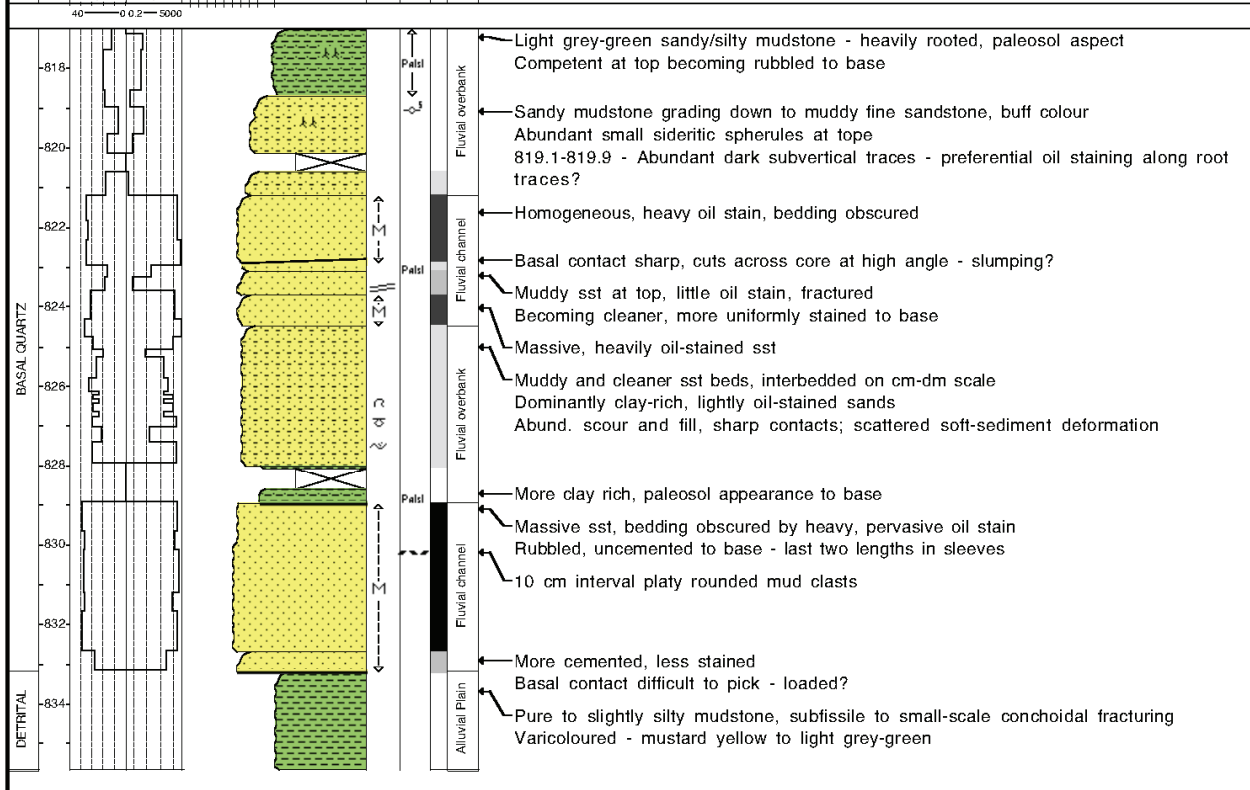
40 0 0.2 5000

BASAL QUARTZ

DETRITAL

-818-
-820-
-822-
-824-
-826-
-828-
-830-
-832-
-834-

Palsl
Palsl
Palsl

M
M
M

Fluvial overbank
Fluvial channel
Fluvial overbank
Fluvial channel
Alluvial Plain

Light grey-green sandy/silty mudstone - heavily rooted, paleosol aspect
Competent at top becoming rubbled to base

Sandy mudstone grading down to muddy fine sandstone, buff colour
Abundant small sideritic spherules at tope
819.1-819.9 - Abundant dark subvertical traces - preferential oil staining along root traces?

Homogeneous, heavy oil stain, bedding obscured

Basal contact sharp, cuts across core at high angle - slumping?

Muddy sst at top, little oil stain, fractured
Becoming cleaner, more uniformly stained to base

Massive, heavily oil-stained sst

Muddy and cleaner sst beds, interbedded on cm-dm scale
Dominantly clay-rich, lightly oil-stained sands
Abund. scour and fill, sharp contacts; scattered soft-sediment deformation

More clay rich, paleosol appearance to base

Massive sst, bedding obscured by heavy, pervasive oil stain
Rubbled, uncemented to base - last two lengths in sleeves

10 cm interval platy rounded mud clasts

More cemented, less stained
Basal contact difficult to pick - loaded?

Pure to slightly silty mudstone, subfissile to small-scale conchoidal fracturing
Varicoloured - mustard yellow to light grey-green